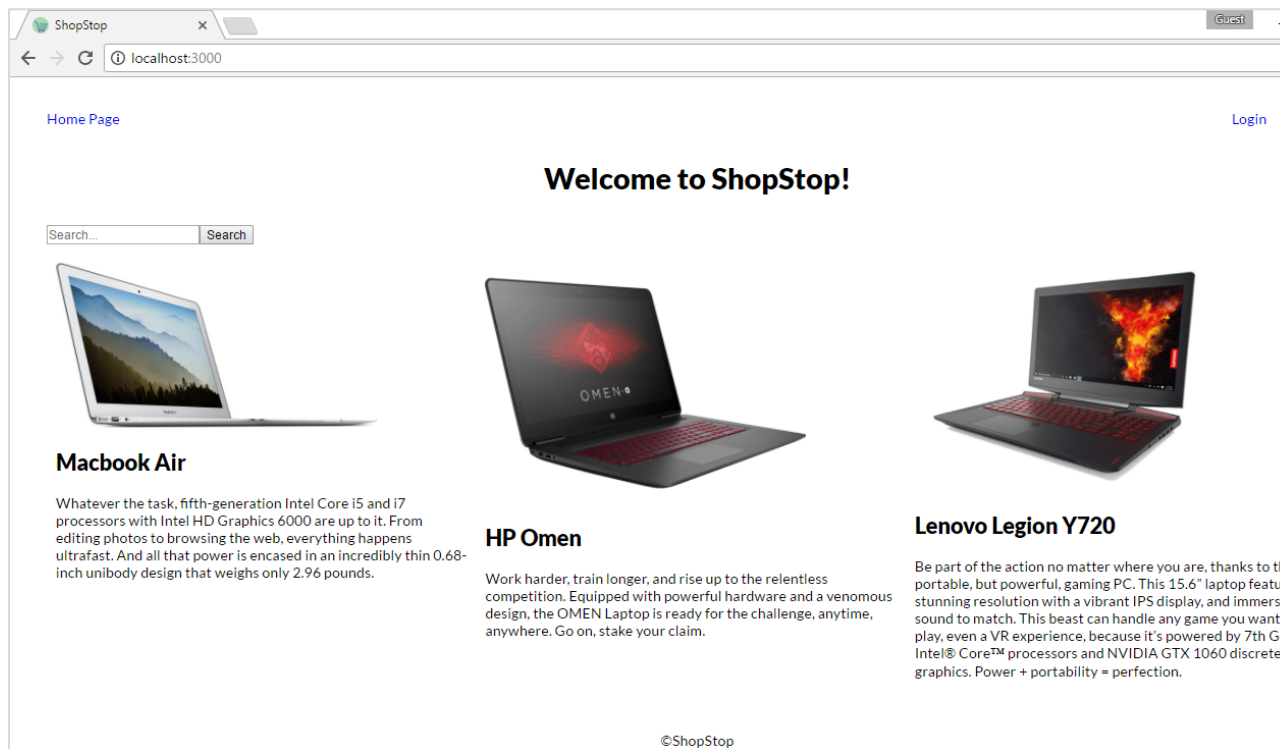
ShopStop
Guest
localhost:3000

Home Page
Login

Welcome to ShopStop!

Search...
Search

OMEN

Macbook Air

Whatever the task, fifth-generation Intel Core i5 and i7 processors with Intel HD Graphics 6000 are up to it. From editing photos to browsing the web, everything happens ultrafast. And all that power is encased in an incredibly thin 0.68-inch unibody design that weighs only 2.96 pounds.

HP Omen

Work harder, train longer, and rise up to the relentless competition. Equipped with powerful hardware and a venomous design, the OMEN Laptop is ready for the challenge, anytime, anywhere. Go on, stake your claim.

Lenovo Legion Y720

Be part of the action no matter where you are, thanks to t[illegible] portable, but powerful, gaming PC. This 15.6" laptop featu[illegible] stunning resolution with a vibrant IPS display, and immers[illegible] sound to match. This beast can handle any game you want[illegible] play, even a VR experience, because it's powered by 7th G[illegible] Intel® Core™ processors and NVIDIA GTX 1060 discret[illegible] graphics. Power + portability = perfection.

©ShopStop